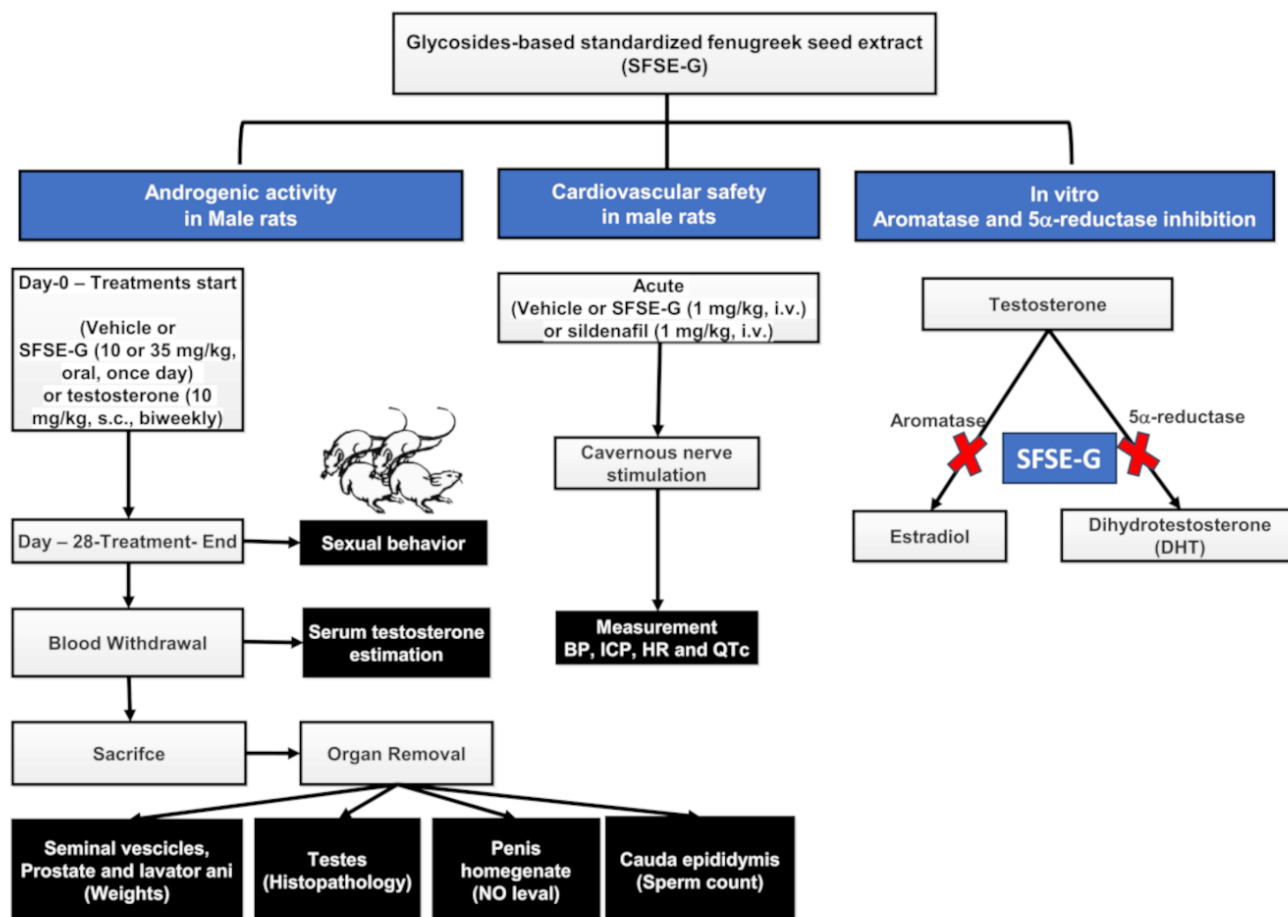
Glycosides-based standardized fenugreek seed extract (SFSE-G)

Androgenic activity in Male rats

Cardiovascular safety in male rats

In vitro Aromatase and 5α-reductase inhibition

Day-0 – Treatments start

(Vehicle or SFSE-G (10 or 35 mg/kg, oral, once day) or testosterone (10 mg/kg, s.c., biweekly)

Day – 28-Treatment- End

Sexual behavior

Blood Withdrawal

Serum testosterone estimation

Sacrifce

Organ Removal

Seminal vescicles, Prostate and lavator ani (Weights)

Testes (Histopathology)

Penis homegenate (NO leval)

Cauda epididymis (Sperm count)

Acute (Vehicle or SFSE-G (1 mg/kg, i.v.) or sildenafil (1 mg/kg, i.v.)

Cavernous nerve stimulation

Measurement BP, ICP, HR and QTc

Testosterone

Aromatase

5α-reductase

SFSE-G

Estradiol

Dihydrotestosterone (DHT)